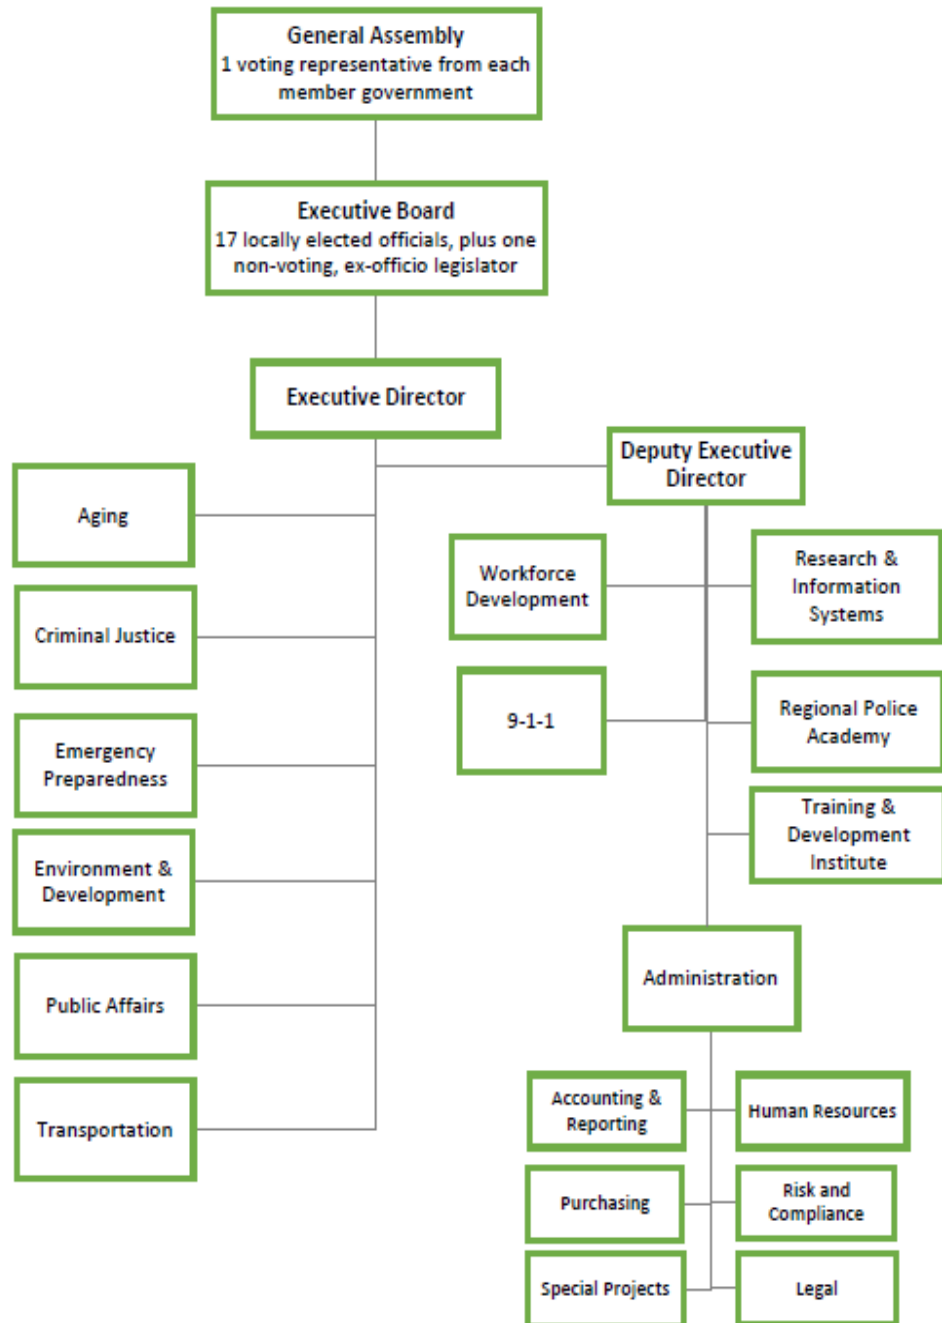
General Assembly
1 voting representative from each member government

Executive Board
17 locally elected officials, plus one non-voting, ex-officio legislator

Executive Director

Deputy Executive Director

Aging

Criminal Justice

Emergency Preparedness

Environment & Development

Public Affairs

Transportation

Workforce Development

Research & Information Systems

9-1-1

Regional Police Academy

Training & Development Institute

Administration

Accounting & Reporting

Human Resources

Purchasing

Risk and Compliance

Special Projects

Legal